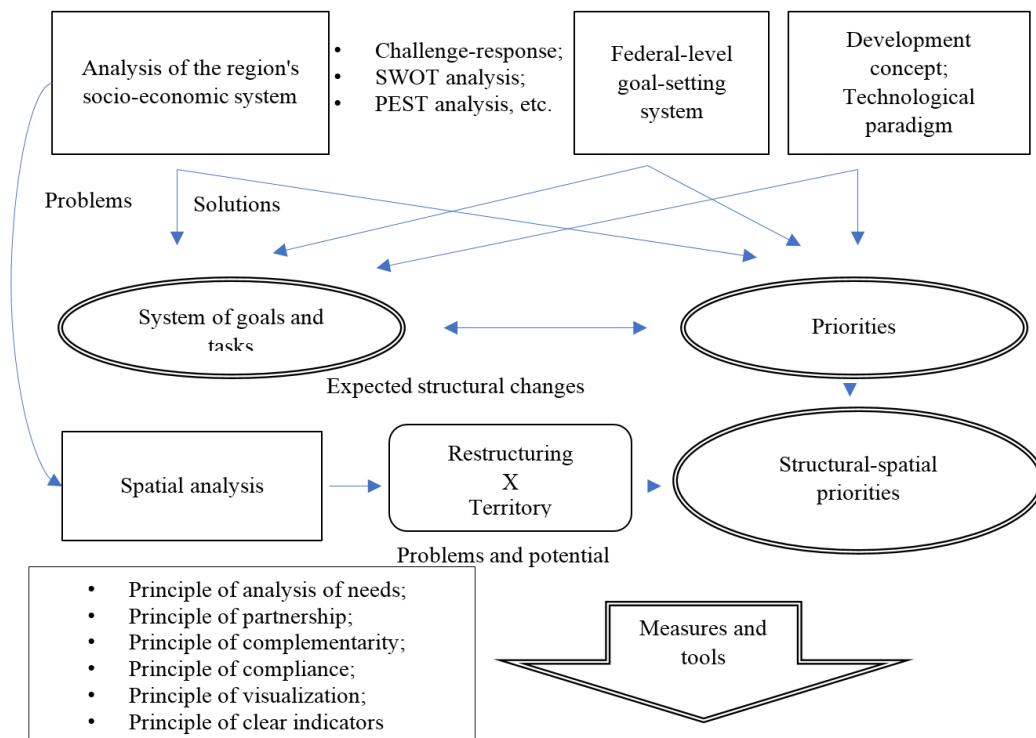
Analysis of the region's socio-economic system

- Challenge-response;
- SWOT analysis;
- PEST analysis, etc.

Federal-level goal-setting system

Development concept; Technological paradigm

Problems

Solutions

System of goals and tasks

Priorities

Expected structural changes

Spatial analysis

Restructuring
X
Territory

Structural-spatial priorities

Problems and potential

- Principle of analysis of needs;
- Principle of partnership;
- Principle of complementarity;
- Principle of compliance;
- Principle of visualization;
- Principle of clear indicators

Measures and tools